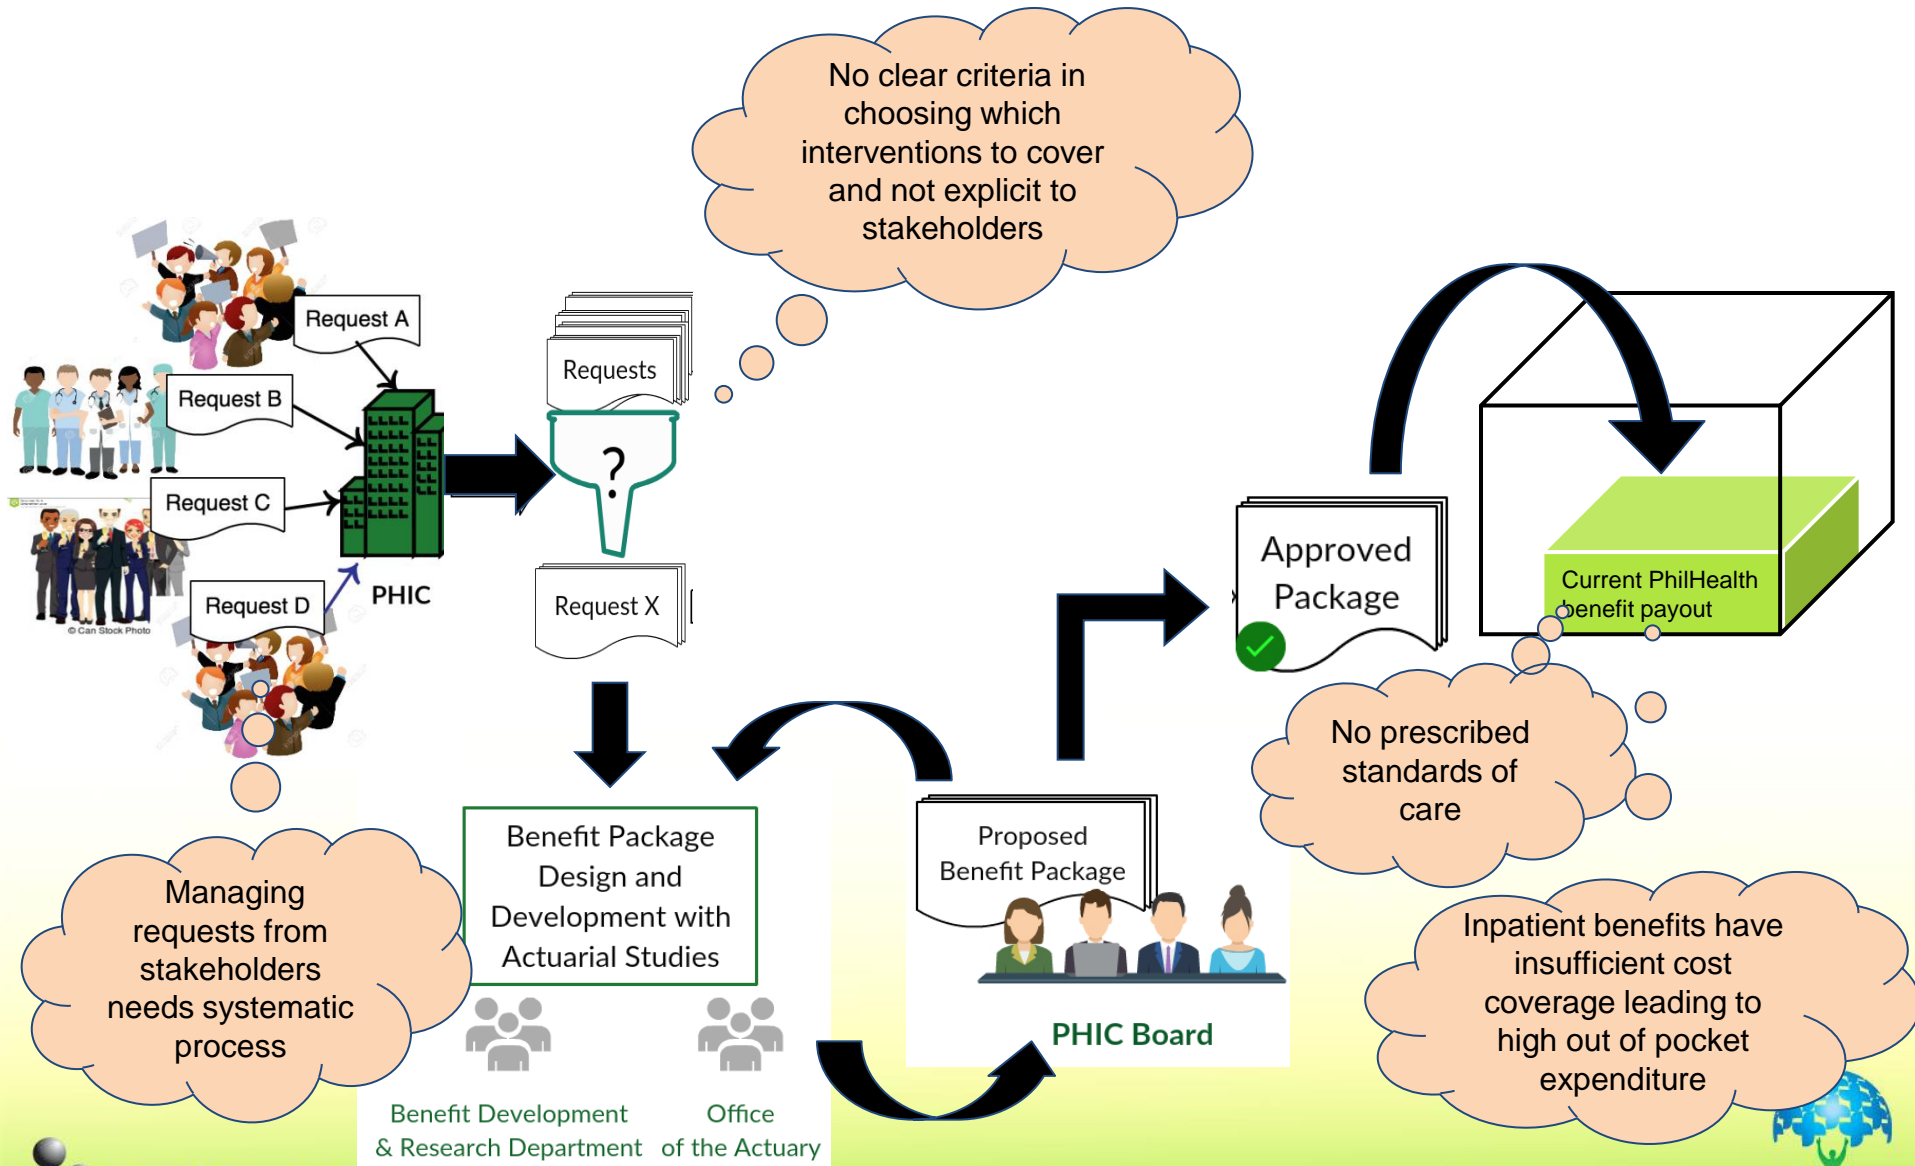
No clear criteria in choosing which interventions to cover and not explicit to stakeholders

Request A

Request B

Request C

Request D

© Can Stock Photo

PHIC

Requests

?

Request X

Approved Package

Current PhilHealth benefit payout

No prescribed standards of care

Benefit Package Design and Development with Actuarial Studies

Proposed Benefit Package

PHIC Board

Managing requests from stakeholders needs systematic process

Benefit Development & Research Department

Office of the Actuary

Inpatient benefits have insufficient cost coverage leading to high out of pocket expenditure